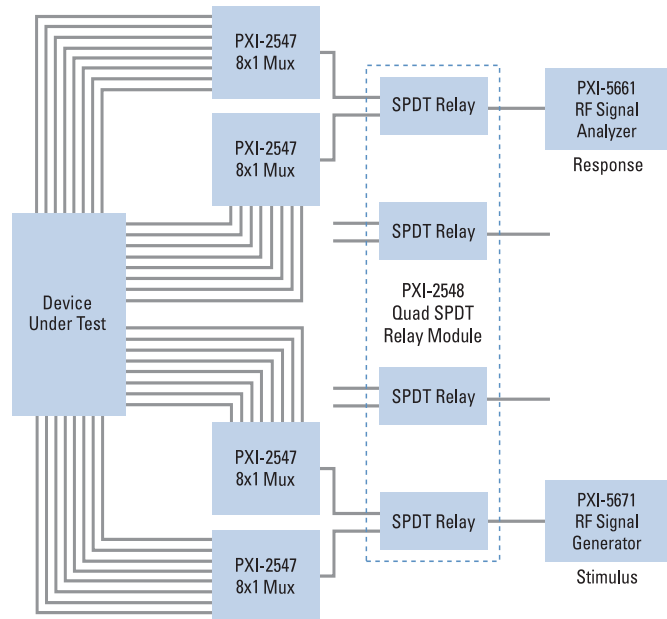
PXI-2547
8x1 Mux

PXI-2547
8x1 Mux

SPDT Relay

PXI-5661
RF Signal
Analyzer

Response

Device
Under Test

SPDT Relay

PXI-2548
Quad SPDT
Relay Module

SPDT Relay

PXI-2547
8x1 Mux

SPDT Relay

PXI-5671
RF Signal
Generator

Stimulus

PXI-2547
8x1 Mux